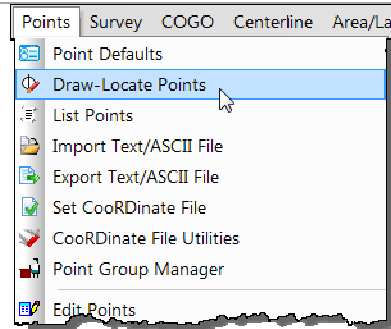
Points Survey COGO Centerline Area/La

Point Defaults
Draw-Locate Points
List Points
Import Text/ASCII File
Export Text/ASCII File
Set CooRDinate File
CooRDinate File Utilities
Point Group Manager
Edit Points